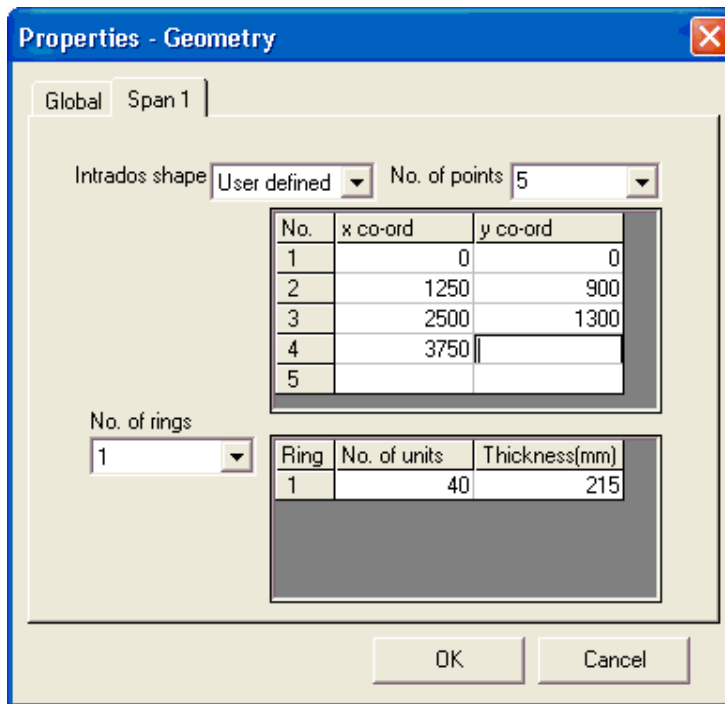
Properties - Geometry

Global | Span 1

Intrados shape User defined
No. of points 5

| No. | x co-ord | y co-ord |
|---|---|---|
| 1 | 0 | 0 |
| 2 | 1250 | 900 |
| 3 | 2500 | 1300 |
| 4 | 3750 | |
| 5 | | |

No. of rings
1

| Ring | No. of units | Thickness(mm) |
|---|---|---|
| 1 | 40 | 215 |

OK
Cancel